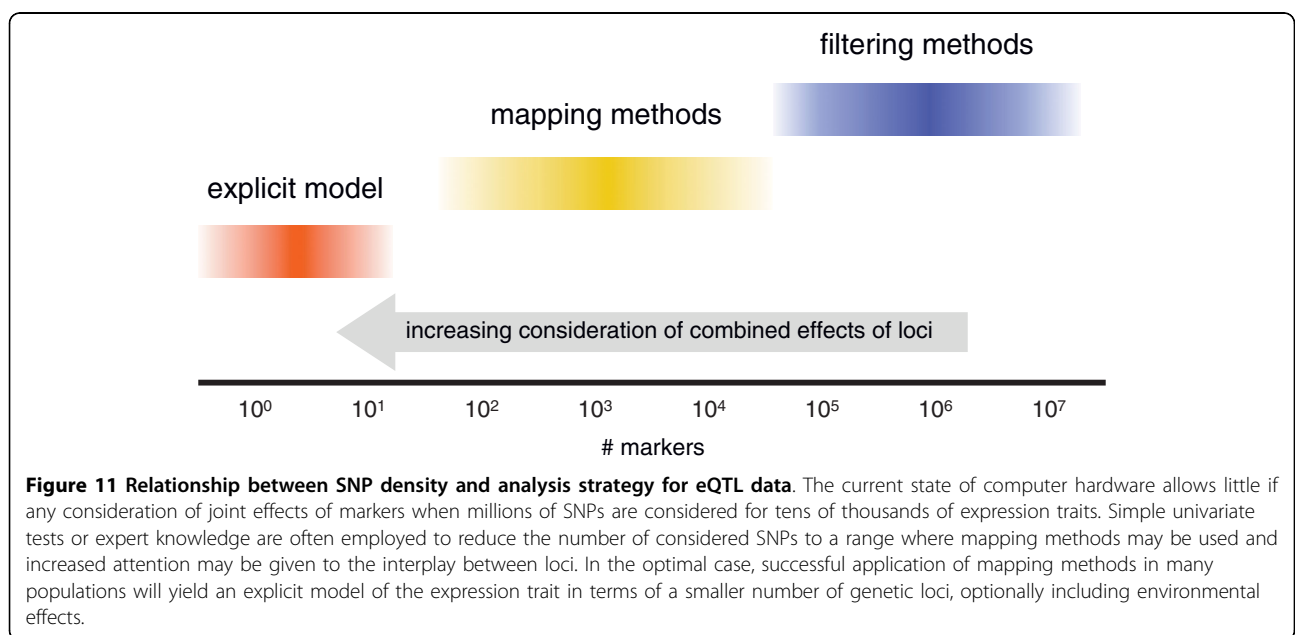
filtering methods

mapping methods

explicit model

increasing consideration of combined effects of loci

$10^0$ $10^1$ $10^2$ $10^3$ $10^4$ $10^5$ $10^6$ $10^7$

# markers

**Figure 11 Relationship between SNP density and analysis strategy for eQTL data**. The current state of computer hardware allows little if any consideration of joint effects of markers when millions of SNPs are considered for tens of thousands of expression traits. Simple univariate tests or expert knowledge are often employed to reduce the number of considered SNPs to a range where mapping methods may be used and increased attention may be given to the interplay between loci. In the optimal case, successful application of mapping methods in many populations will yield an explicit model of the expression trait in terms of a smaller number of genetic loci, optionally including environmental effects.